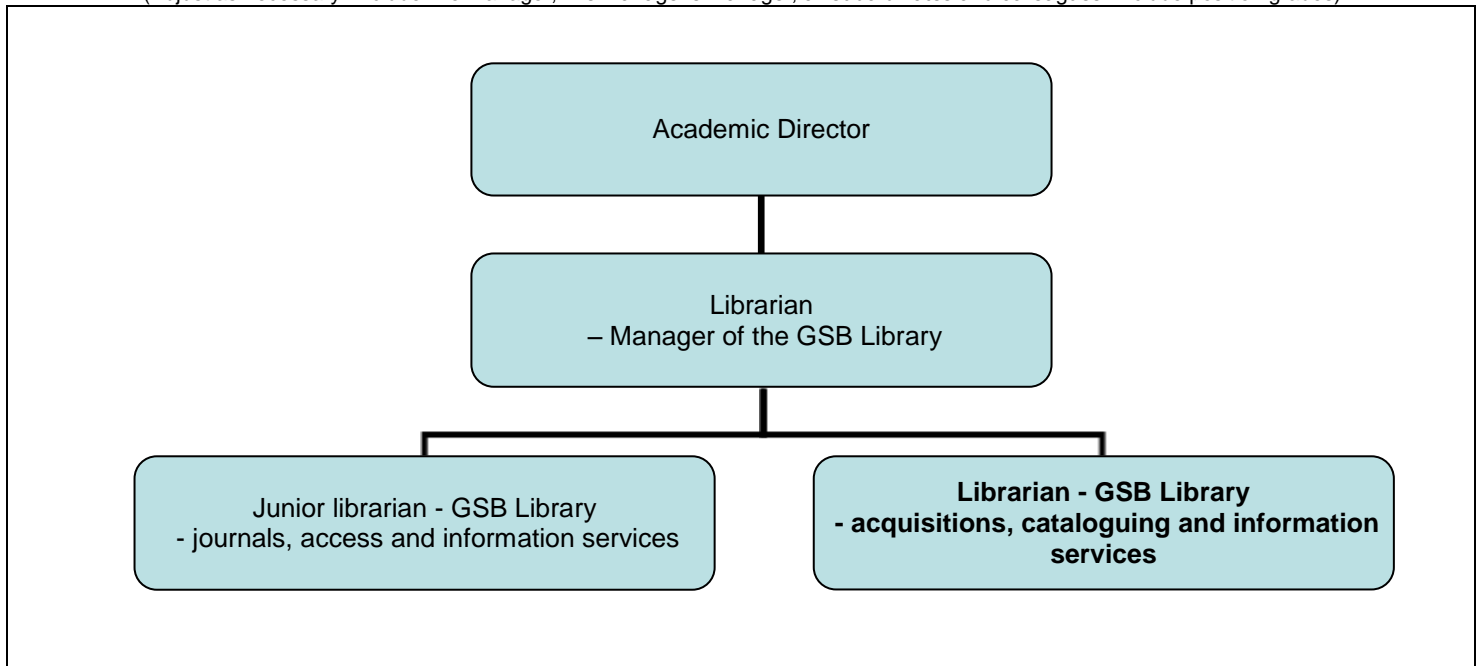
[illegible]

Academic Director

Librarian
– Manager of the GSB Library

Junior librarian - GSB Library
- journals, access and information services

Librarian - GSB Library
- acquisitions, cataloguing and information services